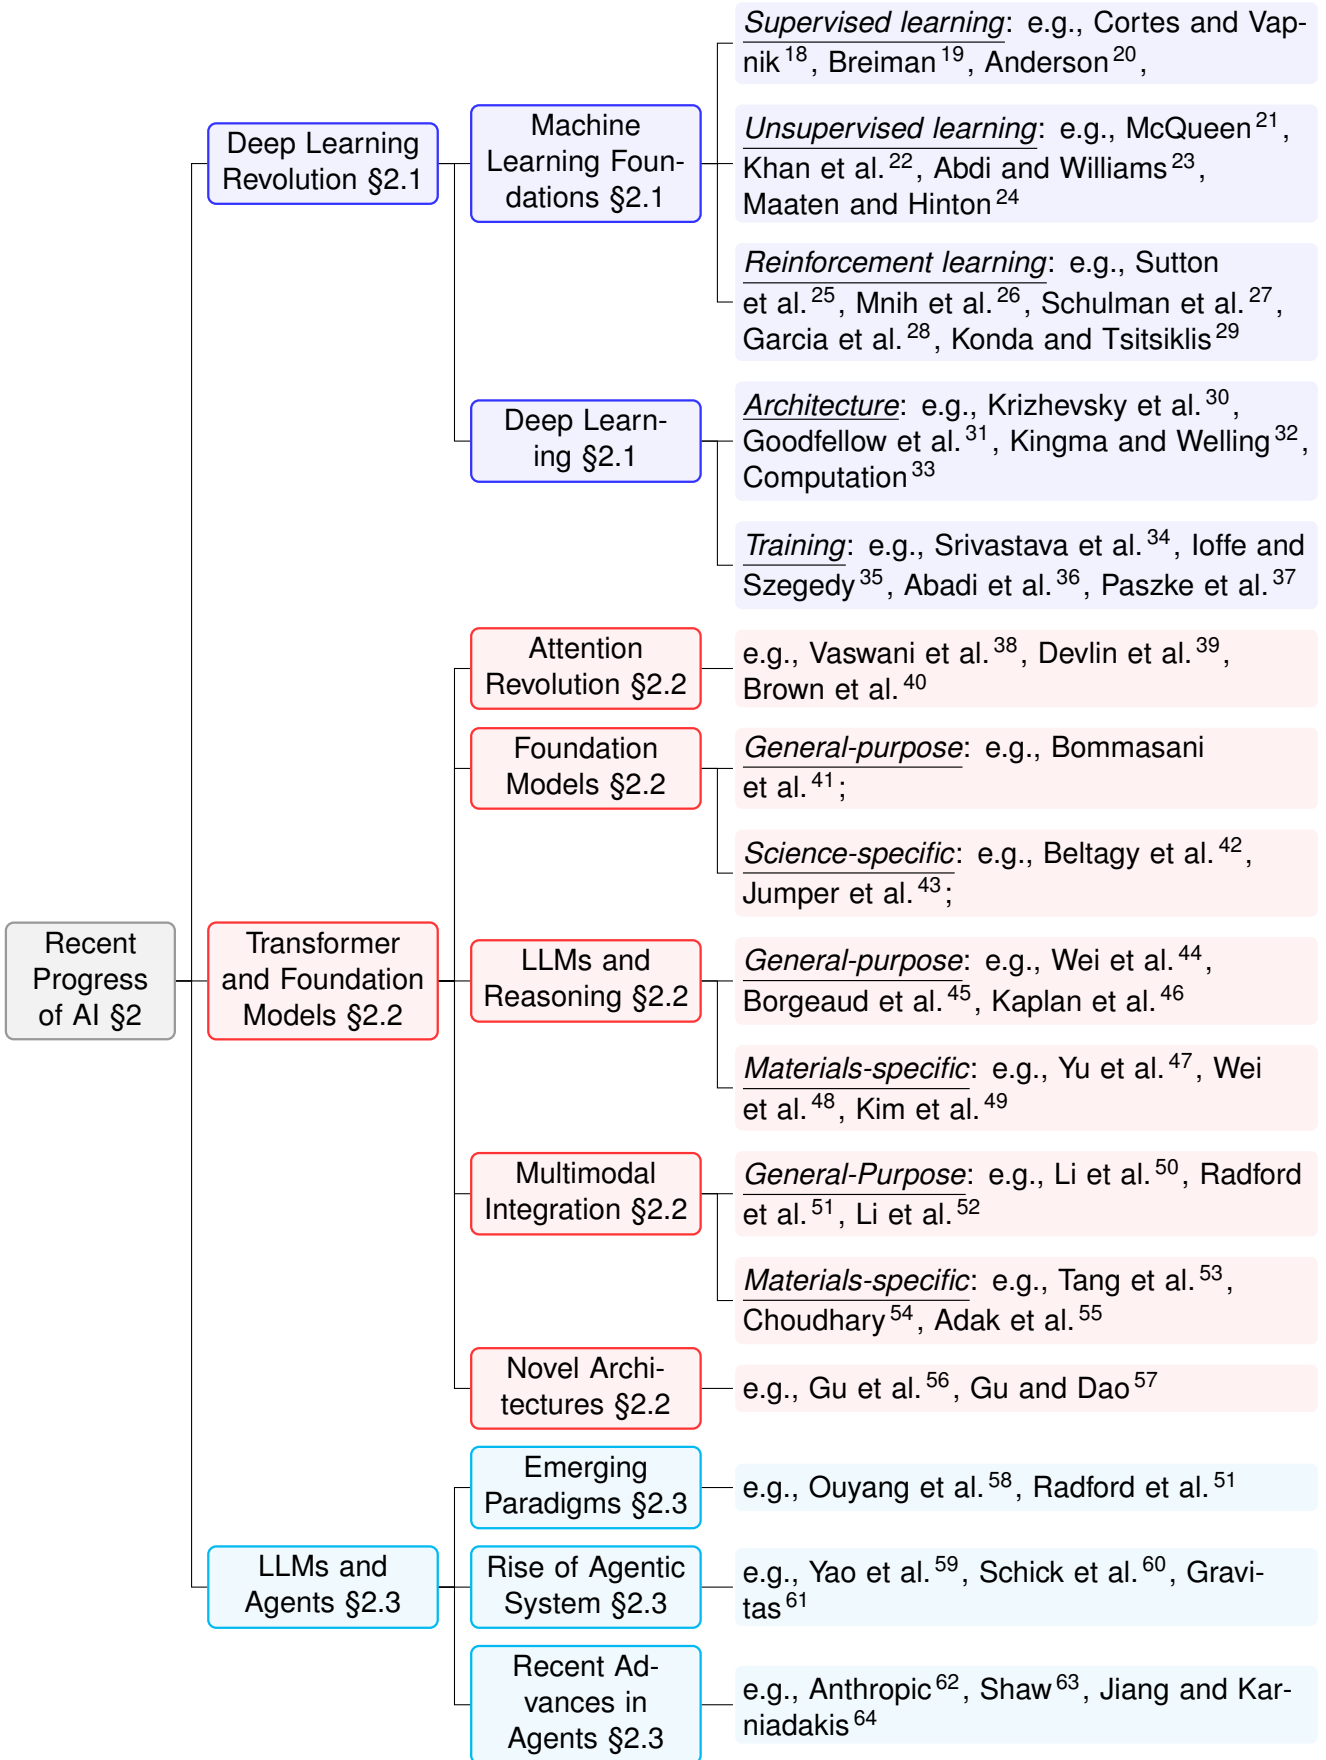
Recent Progress of AI §2

Deep Learning Revolution §2.1

Machine Learning Foundations §2.1

Supervised learning: e.g., Cortes and Vapnik$^{18}$, Breiman$^{19}$, Anderson$^{20}$,

Unsupervised learning: e.g., McQueen$^{21}$, Khan et al.$^{22}$, Abdi and Williams$^{23}$, Maaten and Hinton$^{24}$

Reinforcement learning: e.g., Sutton et al.$^{25}$, Mnih et al.$^{26}$, Schulman et al.$^{27}$, Garcia et al.$^{28}$, Konda and Tsitsiklis$^{29}$

Deep Learning §2.1

Architecture: e.g., Krizhevsky et al.$^{30}$, Goodfellow et al.$^{31}$, Kingma and Welling$^{32}$, Computation$^{33}$

Training: e.g., Srivastava et al.$^{34}$, Ioffe and Szegedy$^{35}$, Abadi et al.$^{36}$, Paszke et al.$^{37}$

Transformer and Foundation Models §2.2

Attention Revolution §2.2

e.g., Vaswani et al.$^{38}$, Devlin et al.$^{39}$, Brown et al.$^{40}$

Foundation Models §2.2

General-purpose: e.g., Bommasani et al.$^{41}$;

Science-specific: e.g., Beltagy et al.$^{42}$, Jumper et al.$^{43}$;

LLMs and Reasoning §2.2

General-purpose: e.g., Wei et al.$^{44}$, Borgeaud et al.$^{45}$, Kaplan et al.$^{46}$

Materials-specific: e.g., Yu et al.$^{47}$, Wei et al.$^{48}$, Kim et al.$^{49}$

Multimodal Integration §2.2

General-Purpose: e.g., Li et al.$^{50}$, Radford et al.$^{51}$, Li et al.$^{52}$

Materials-specific: e.g., Tang et al.$^{53}$, Choudhary$^{54}$, Adak et al.$^{55}$

Novel Architectures §2.2

e.g., Gu et al.$^{56}$, Gu and Dao$^{57}$

LLMs and Agents §2.3

Emerging Paradigms §2.3

e.g., Ouyang et al.$^{58}$, Radford et al.$^{51}$

Rise of Agentic System §2.3

e.g., Yao et al.$^{59}$, Schick et al.$^{60}$, Gravitas$^{61}$

Recent Advances in Agents §2.3

e.g., Anthropic$^{62}$, Shaw$^{63}$, Jiang and Karniadakis$^{64}$